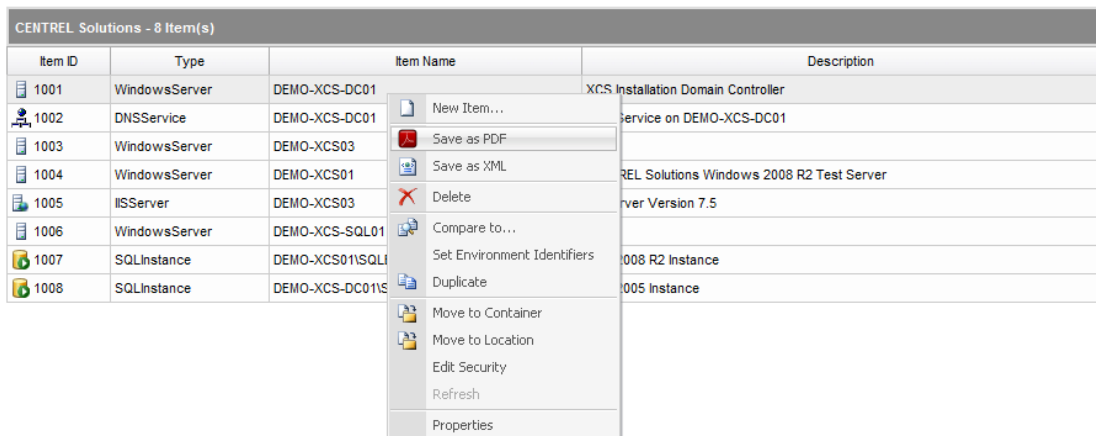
CENTREL Solutions - 8 Item(s)

| Item ID | Type | Item Name | Description |
|---|---|---|---|
| 1001 | WindowsServer | DEMO-XCS-DC01 | XCS Installation Domain Controller |
| 1002 | DNSService | DEMO-XCS-DC01 | Service on DEMO-XCS-DC01 |
| 1003 | WindowsServer | DEMO-XCS03 | |
| 1004 | WindowsServer | DEMO-XCS01 | REL Solutions Windows 2008 R2 Test Server |
| 1005 | IISServer | DEMO-XCS03 | rver Version 7.5 |
| 1006 | WindowsServer | DEMO-XCS-SQL01 | |
| 1007 | SQLInstance | DEMO-XCS01\SQL | 2008 R2 Instance |
| 1008 | SQLInstance | DEMO-XCS-DC01\S | 2005 Instance |

New Item...
Save as PDF
Save as XML
Delete
Compare to...
Set Environment Identifiers
Duplicate
Move to Container
Move to Location
Edit Security
Refresh
Properties